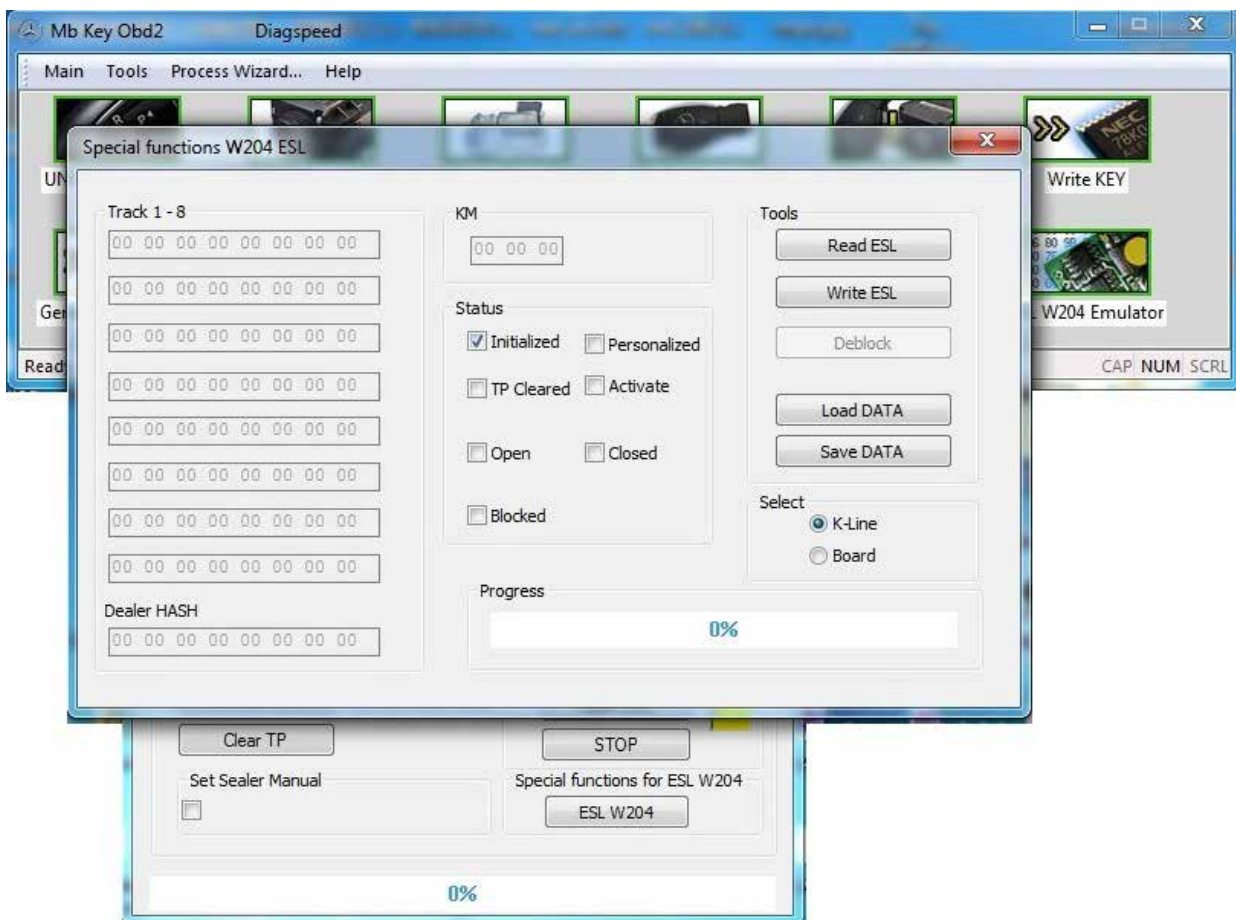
Mb Key Obd2 Diagspeed

Main Tools Process Wizard... Help

UN

Write KEY

Ger

L W204 Emulator

Read

CAP NUM SCRL

Special functions W204 ESL

Track 1 - 8

00 00 00 00 00 00 00 00

00 00 00 00 00 00 00 00

00 00 00 00 00 00 00 00

00 00 00 00 00 00 00 00

00 00 00 00 00 00 00 00

00 00 00 00 00 00 00 00

00 00 00 00 00 00 00 00

00 00 00 00 00 00 00 00

Dealer HASH

00 00 00 00 00 00 00 00

KM

00 00 00

Status

Initialized

Personalized

TP Cleared

Activate

Open

Closed

Blocked

Tools

Read ESL

Write ESL

Deblock

Load DATA

Save DATA

Select

K-Line

Board

Progress

0%

Clear TP

STOP

Set Sealer Manual

Special functions for ESL W204

ESL W204

0%